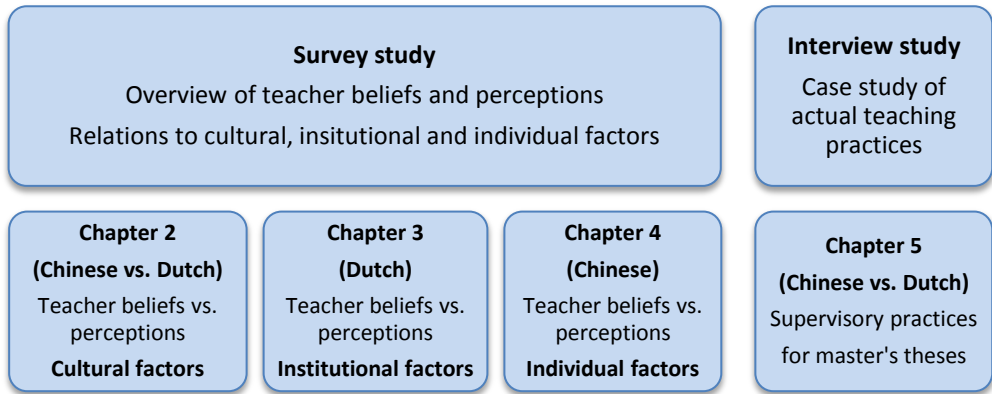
**Survey study**

Overview of teacher beliefs and perceptions

Relations to cultural, insitutional and individual factors

**Interview study**

Case study of actual teaching practices

**Chapter 2**

**(Chinese vs. Dutch)**

Teacher beliefs vs. perceptions

**Cultural factors**

**Chapter 3**

**(Dutch)**

Teacher beliefs vs. perceptions

**Institutional factors**

**Chapter 4**

**(Chinese)**

Teacher beliefs vs. perceptions

**Individual factors**

**Chapter 5**

**(Chinese vs. Dutch)**

Supervisory practices for master's theses